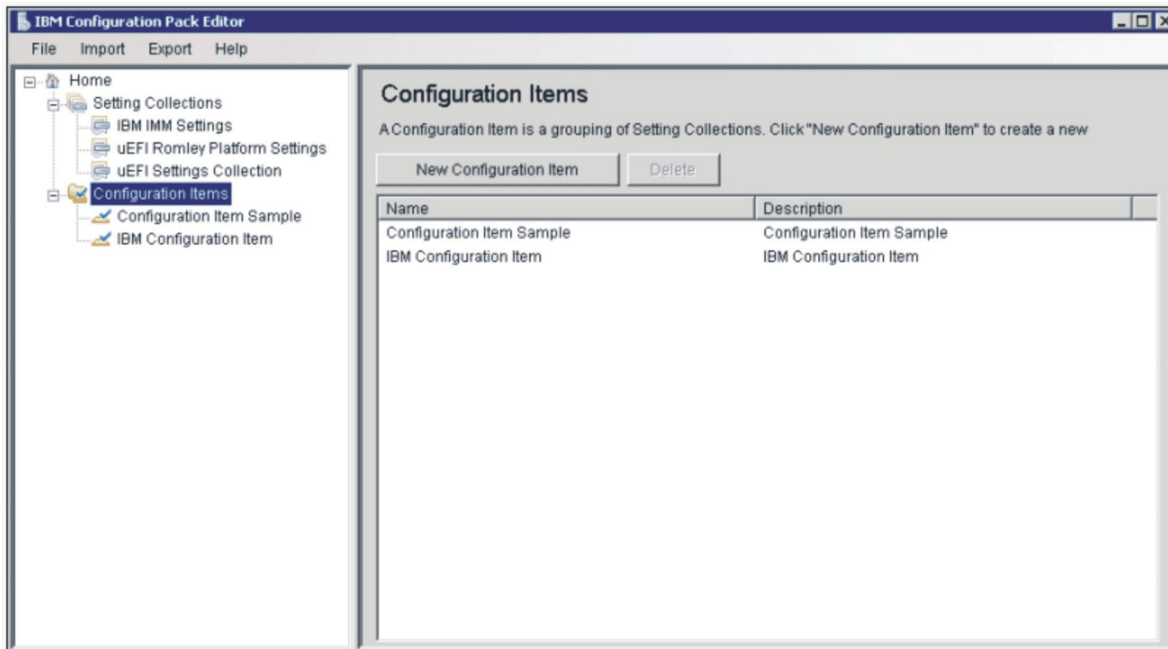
IBM Configuration Pack Editor

File Import Export Help

Home
Setting Collections
IBM IMM Settings
uEFI Romley Platform Settings
uEFI Settings Collection
Configuration Items
Configuration Item Sample
IBM Configuration Item

Configuration Items

A Configuration Item is a grouping of Setting Collections. Click "New Configuration Item" to create a new

New Configuration Item | Delete

| Name | Description |
|---|---|
| Configuration Item Sample | Configuration Item Sample |
| IBM Configuration Item | IBM Configuration Item |